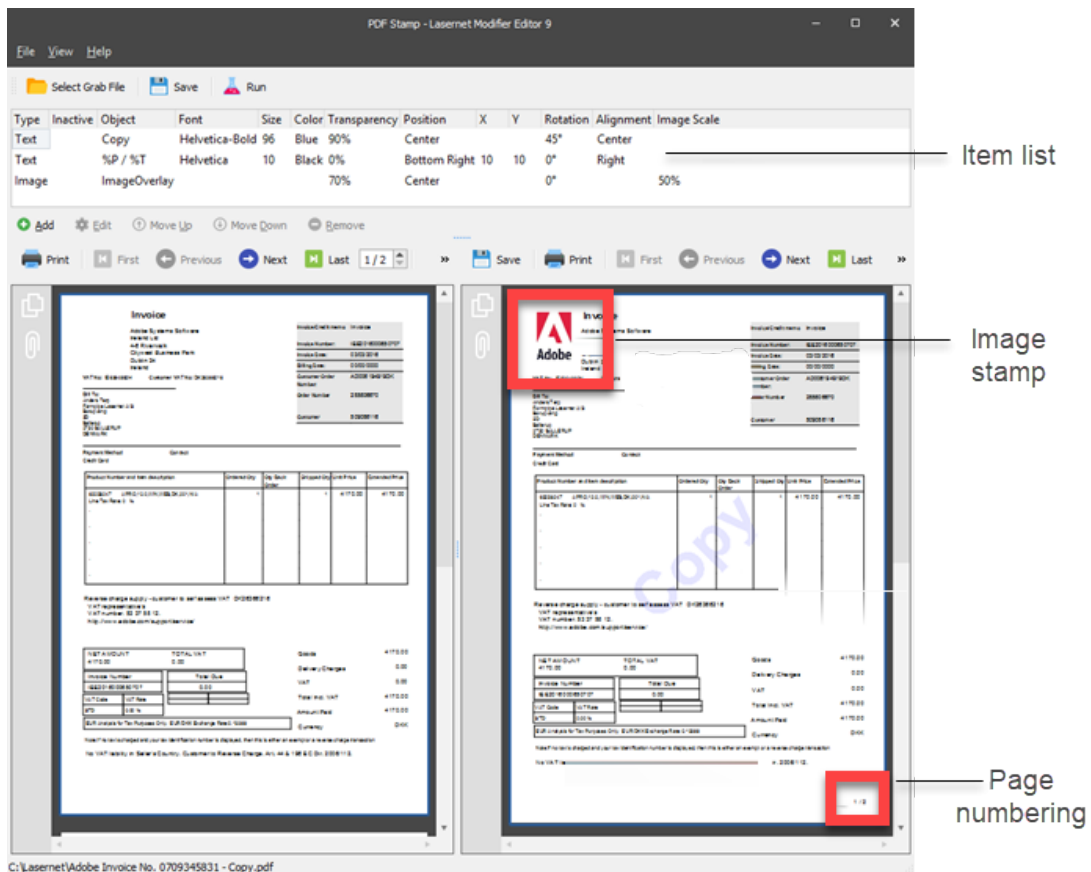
PDF Stamp - Lasernet Modifier Editor 9

File View Help

Select Grab File Save Run

| Type | Inactive | Object | Font | Size | Color | Transparency | Position | X | Y | Rotation | Alignment | Image Scale |
|---|---|---|---|---|---|---|---|---|---|---|---|---|
| Text | | Copy | Helvetica-Bold | 96 | Blue | 90% | Center | | | 45° | Center | |
| Text | | %P / %T | Helvetica | 10 | Black | 0% | Bottom Right | 10 | 10 | 0° | Right | |
| Image | | ImageOverlay | | | | 70% | Center | | | 0° | | 50% |

Item list

Add Edit Move Up Move Down Remove

Print First Previous Next Last 1 / 2 » Save Print First Previous Next Last »

Invoice

Adobe Systems Software

Invoice

Adobe

Copy

Image stamp

Page numbering

1 / 2

C:\Lasernet\Adobe Invoice No. 0709345831 - Copy.pdf